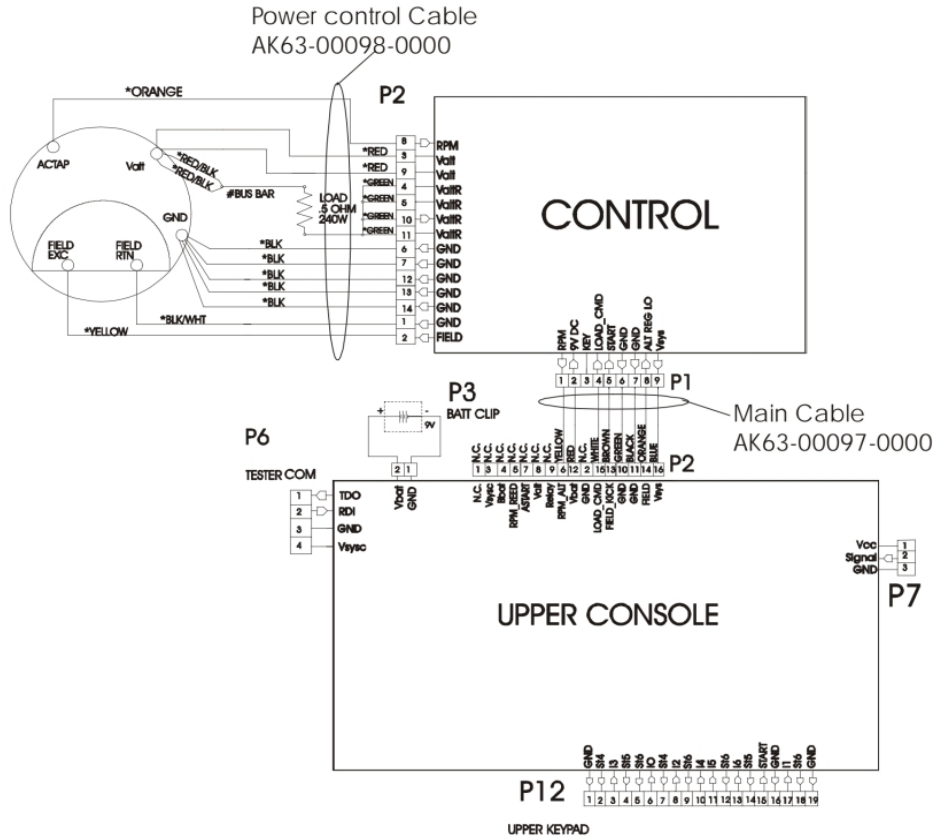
Power control Cable
AK63-00098-0000

*ORANGE

P2

ACTAP

Valt

*RED/BLK
*RED/BLK

#BUS BAR

LOAD
.5 OHM
240W

GND

FIELD EXC

FIELD RTN

*RED
*RED
*GREEN
*GREEN
*GREEN
*GREEN
*BLK
*BLK
*BLK
*BLK
*BLK
*BLK/WHT
*YELLOW

8 RPM
3 Valt
9 Valt
4 ValtR
5 ValtR
10 ValtR
11 ValtR
6 GND
7 GND
12 GND
13 GND
14 GND
1 GND
2 FIELD

CONTROL

RPM
9V DC
KEY
LOAD_CMD
START
GND
GND
ALT REG LO
Vsys

1 2 3 4 5 6 7 8 9

P1

P3
BATT CLIP
+ -
9V

Main Cable
AK63-00097-0000

P6

TESTER COM

1 TDO
2 RDI
3 GND
4 Vsysc

2 1
Vbatt
GND

N.C.
N.C.
N.C.
N.C.
N.C.
N.C.
N.C.
YELLOW
RED
N.C.
WHITE
BROWN
GREEN
BLACK
ORANGE
BLUE

1 3 4 5 7 8 9 6 12 2 15 13 10 11 14 16

P2

N.C.
Vsysc
Bbat
RPM_REED
ASTART
Vialt
Relay
RPM_ALT
Vbat
GND
LOAD_CMD
FIELD_KICK
GND
GND
FIELD
Vsys

Vcc 1
Signal 2
GND 3

P7

UPPER CONSOLE

GND
St4
I3
St5
St6
IO
St4
I2
St6
I4
I5
St6
I6
St5
START
GND
I1
St6
GND

P12

1 2 3 4 5 6 7 8 9 10 11 12 13 14 15 16 17 18 19

UPPER KEYPAD